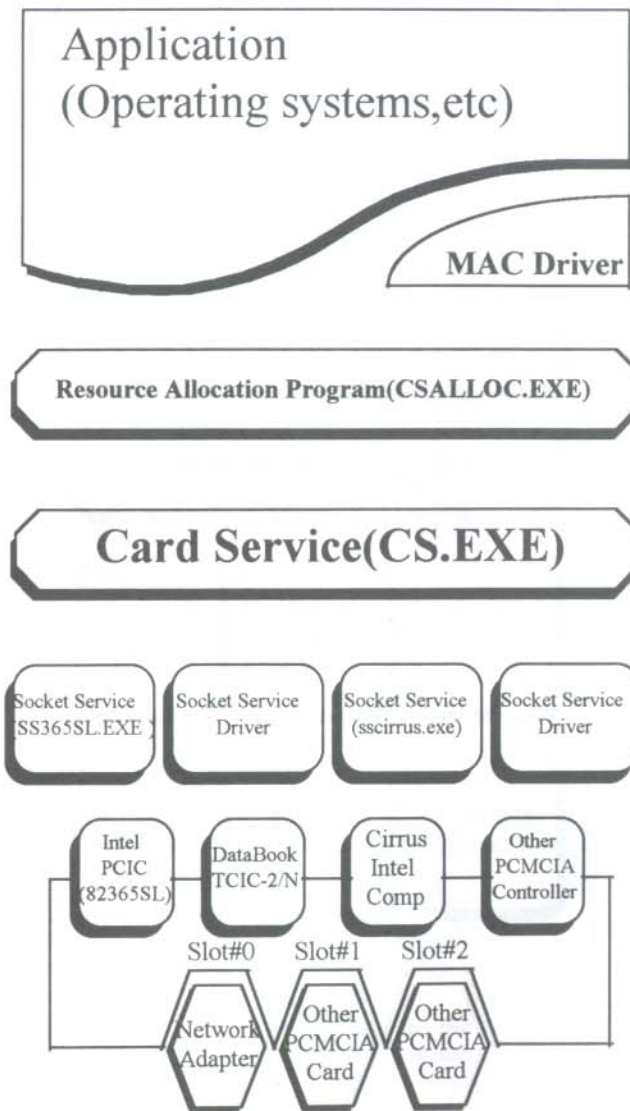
Application
(Operating systems,etc)

MAC Driver

Resource Allocation Program(CSALLOC.EXE)

Card Service(CS.EXE)

Socket Service (SS365SL.EXE)

Socket Service Driver

Socket Service (sscirrus.exe)

Socket Service Driver

Intel PCIC (82365SL)

DataBook TCIC-2/N

Cirrus Intel Comp

Other PCMCIA Controller

Slot#0

Slot#1

Slot#2

Network Adapter

Other PCMCIA Card

Other PCMCIA Card